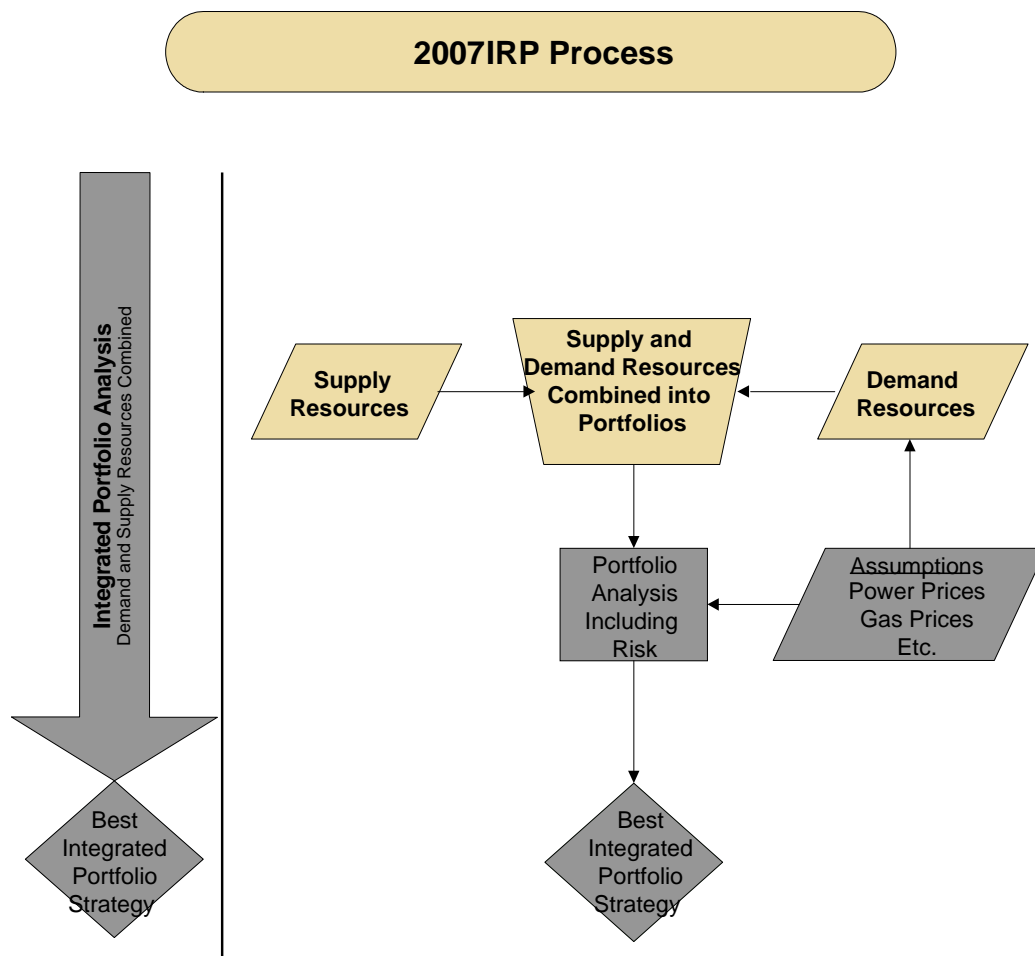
2007IRP Process

Integrated Portfolio Analysis
Demand and Supply Resources Combined

Best Integrated Portfolio Strategy

Supply Resources

Supply and Demand Resources Combined into Portfolios

Demand Resources

Portfolio Analysis Including Risk

Assumptions
Power Prices
Gas Prices
Etc.

Best Integrated Portfolio Strategy